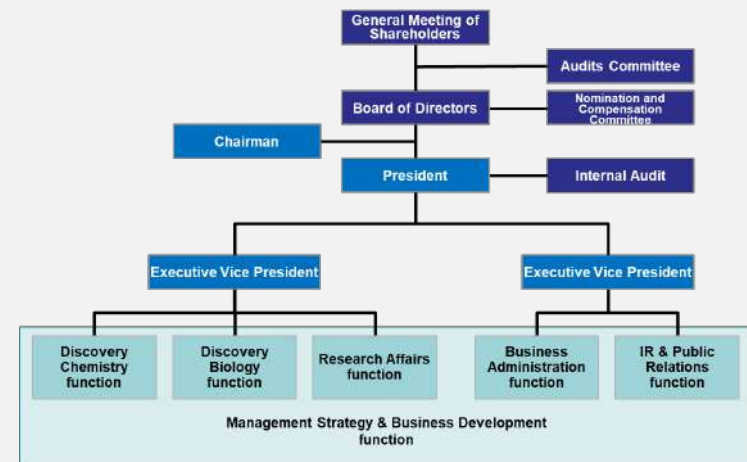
General Meeting of Shareholders

Audits Committee

Board of Directors

Nomination and Compensation Committee

Chairman

President

Internal Audit

Executive Vice President

Executive Vice President

Discovery Chemistry function

Discovery Biology function

Research Affairs function

Business Administration function

IR & Public Relations function

Management Strategy & Business Development function